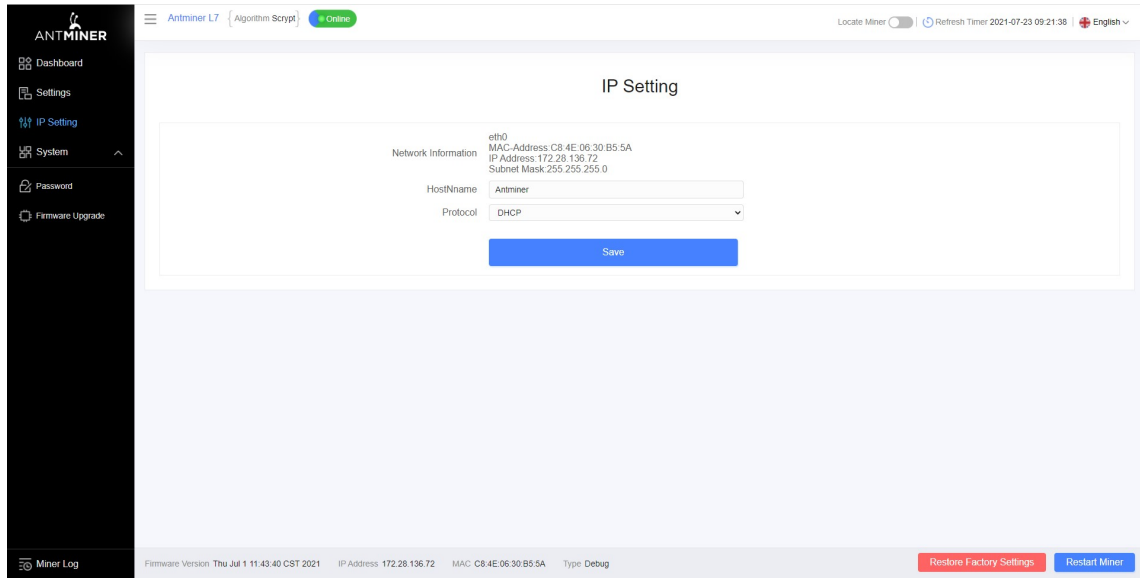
ANTMINER

Dashboard
Settings
IP Setting
System
Password
Firmware Upgrade

Antminer L7 Algorithm Scrypt Online

Locate Miner | Refresh Timer 2021-07-23 09:21:38 | English

IP Setting

Network Information
eth0
MAC-Address:C8:4E:06:30:B5:5A
IP Address:172.28.136.72
Subnet Mask:255.255.255.0

HostNname Antminer

Protocol DHCP

Save

Miner Log

Firmware Version Thu Jul 1 11:43:40 CST 2021 IP Address 172.28.136.72 MAC C8:4E:06:30:B5:5A Type Debug

Restore Factory Settings
Restart Miner